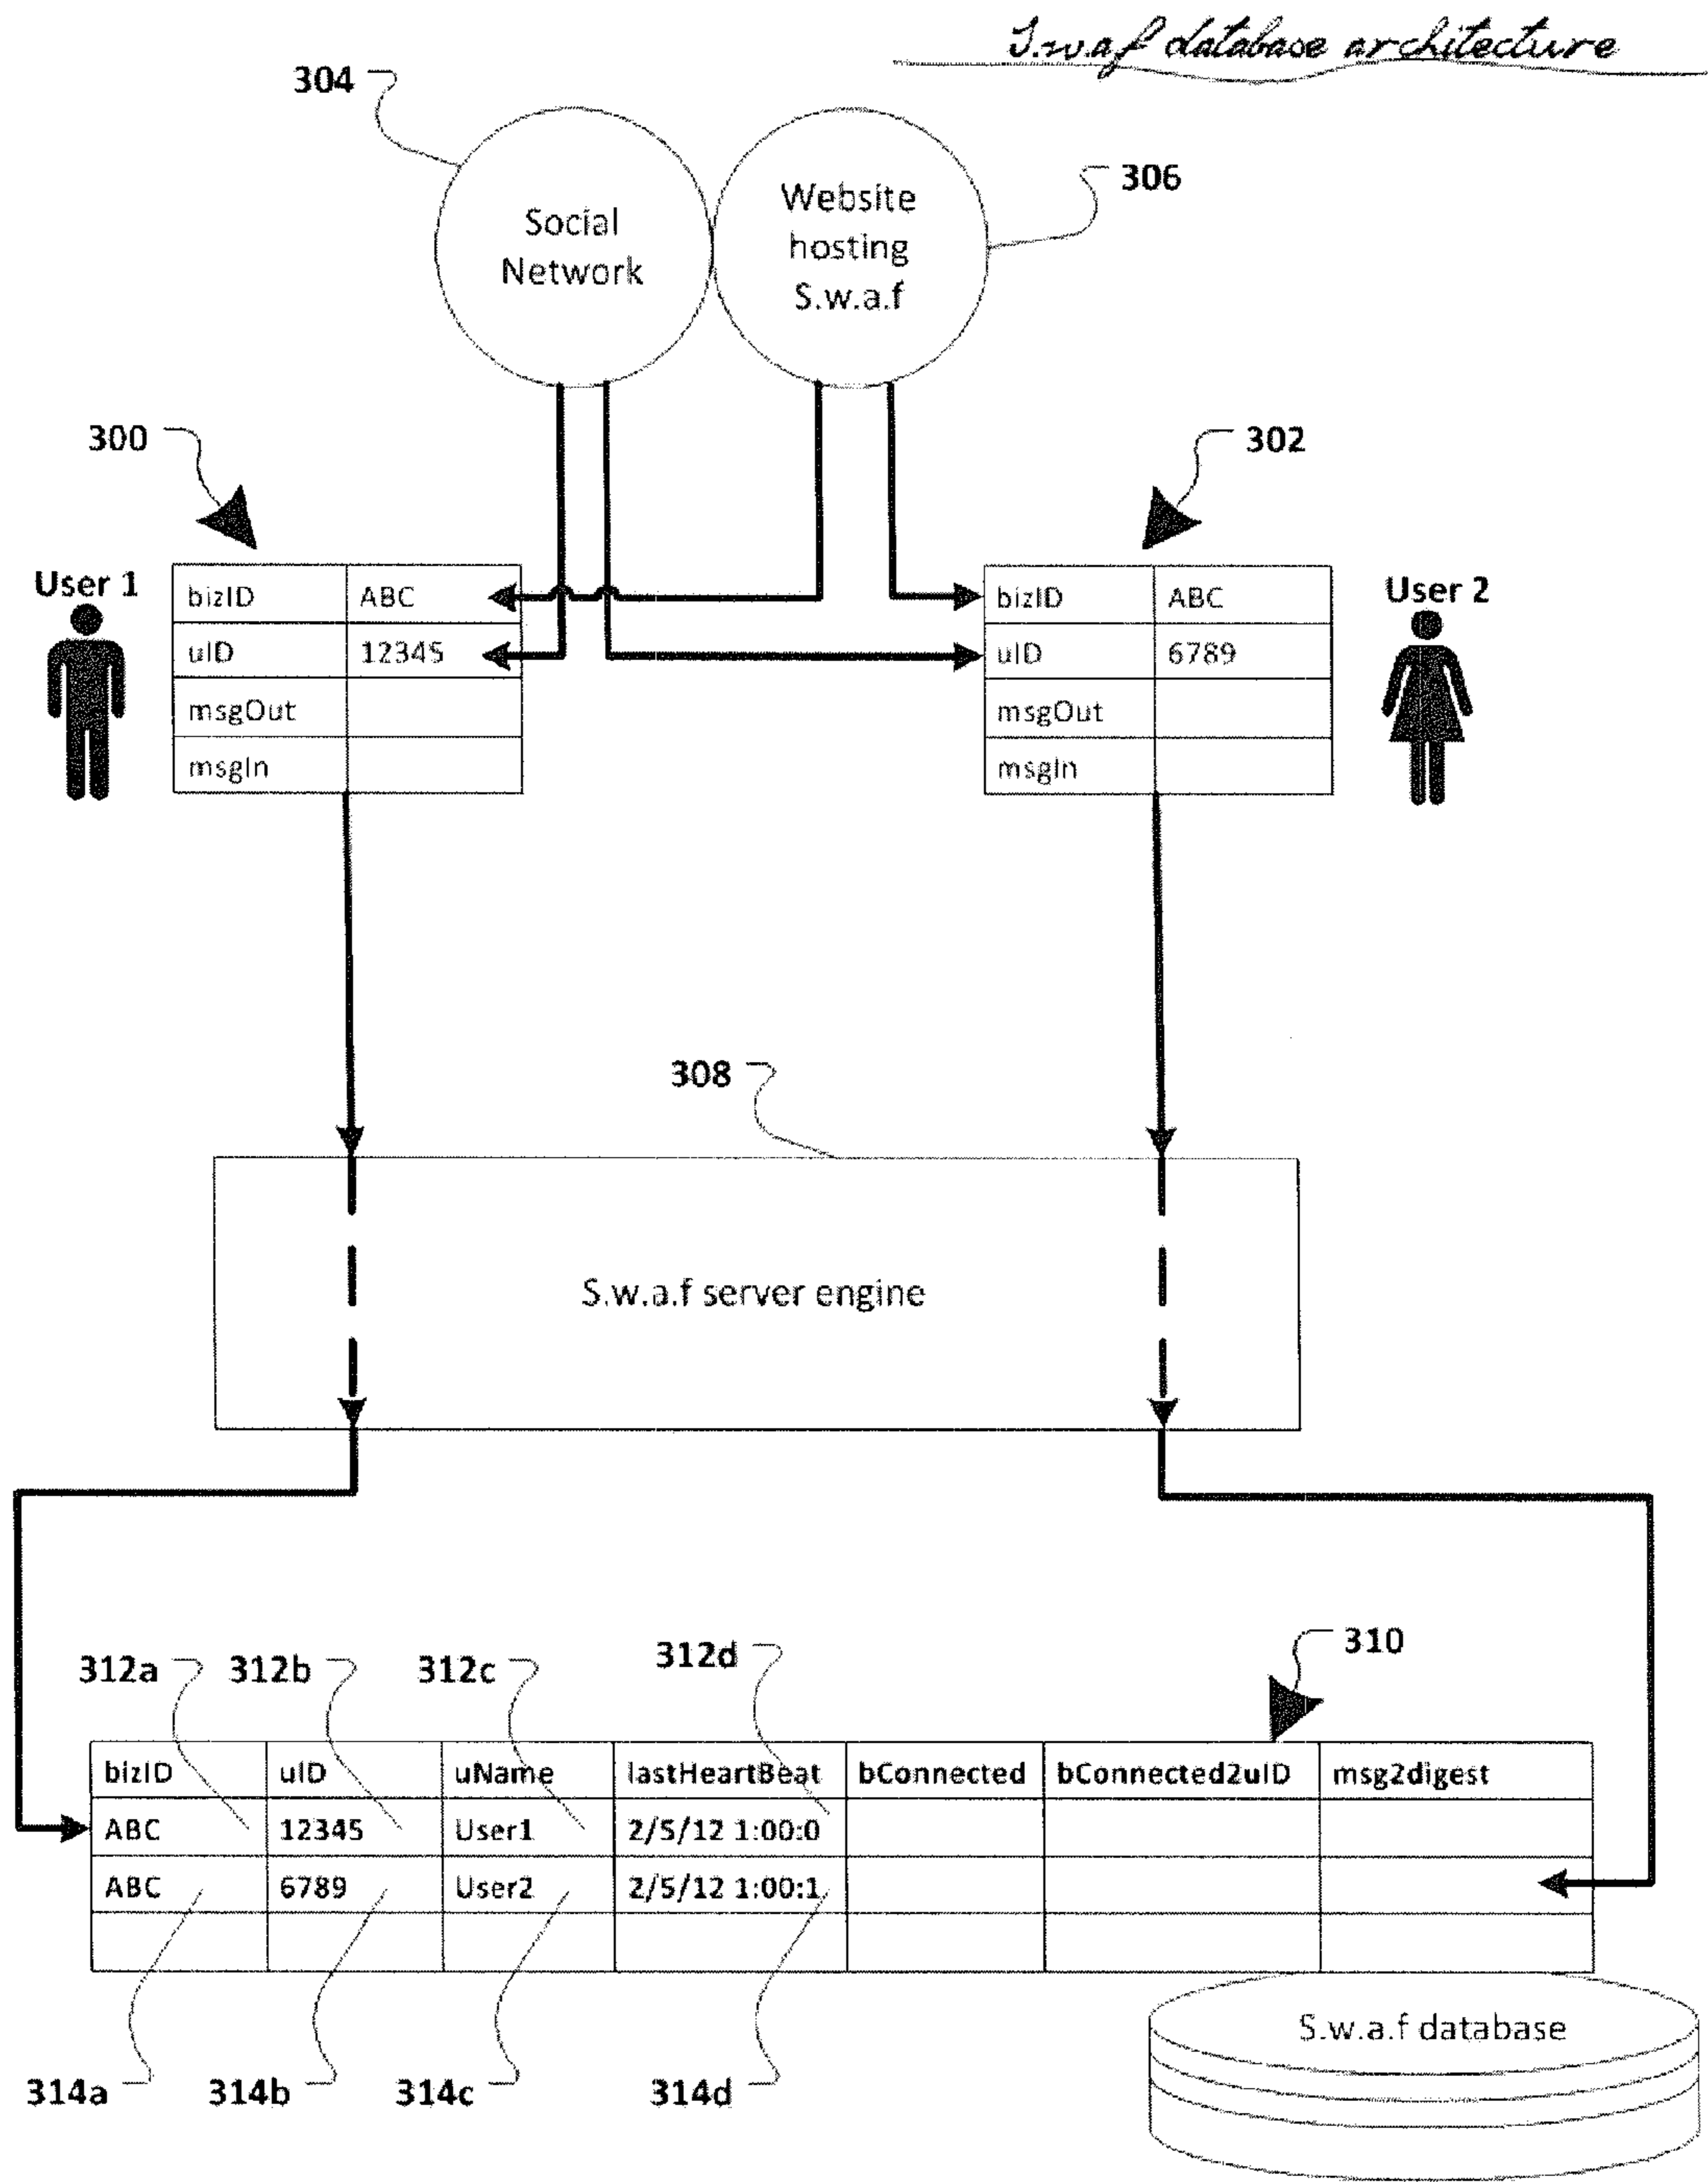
S.w.a.f database architecture

304

Social Network

Website hosting S.w.a.f

306

300

302

User 1

| bizID | ABC |
|---|---|
| uID | 12345 |
| msgOut | |
| msgIn | |

| bizID | ABC |
|---|---|
| uID | 6789 |
| msgOut | |
| msgIn | |

User 2

308

S.w.a.f server engine

312a 312b 312c 312d

310

| bizID | uID | uName | lastHeartBeat | bConnected | bConnected2uID | msg2digest |
|---|---|---|---|---|---|---|
| ABC | 12345 | User1 | 2/5/12 1:00:0 | | | |
| ABC | 6789 | User2 | 2/5/12 1:00:1 | | | |
| | | | | | | |

314a 314b 314c 314d

S.w.a.f database